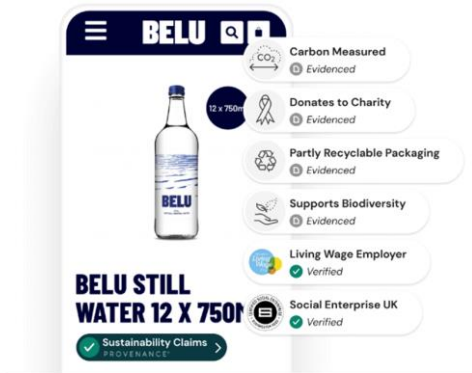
BELU

12 x 750m

BELU

BELU STILL WATER 12 X 750M

Sustainability Claims
PROVENANCE

$CO_2$

Carbon Measured
Evidenced

Donates to Charity
Evidenced

Partly Recyclable Packaging
Evidenced

Supports Biodiversity
Evidenced

Living Wage Employer
Verified

Social Enterprise UK
Verified